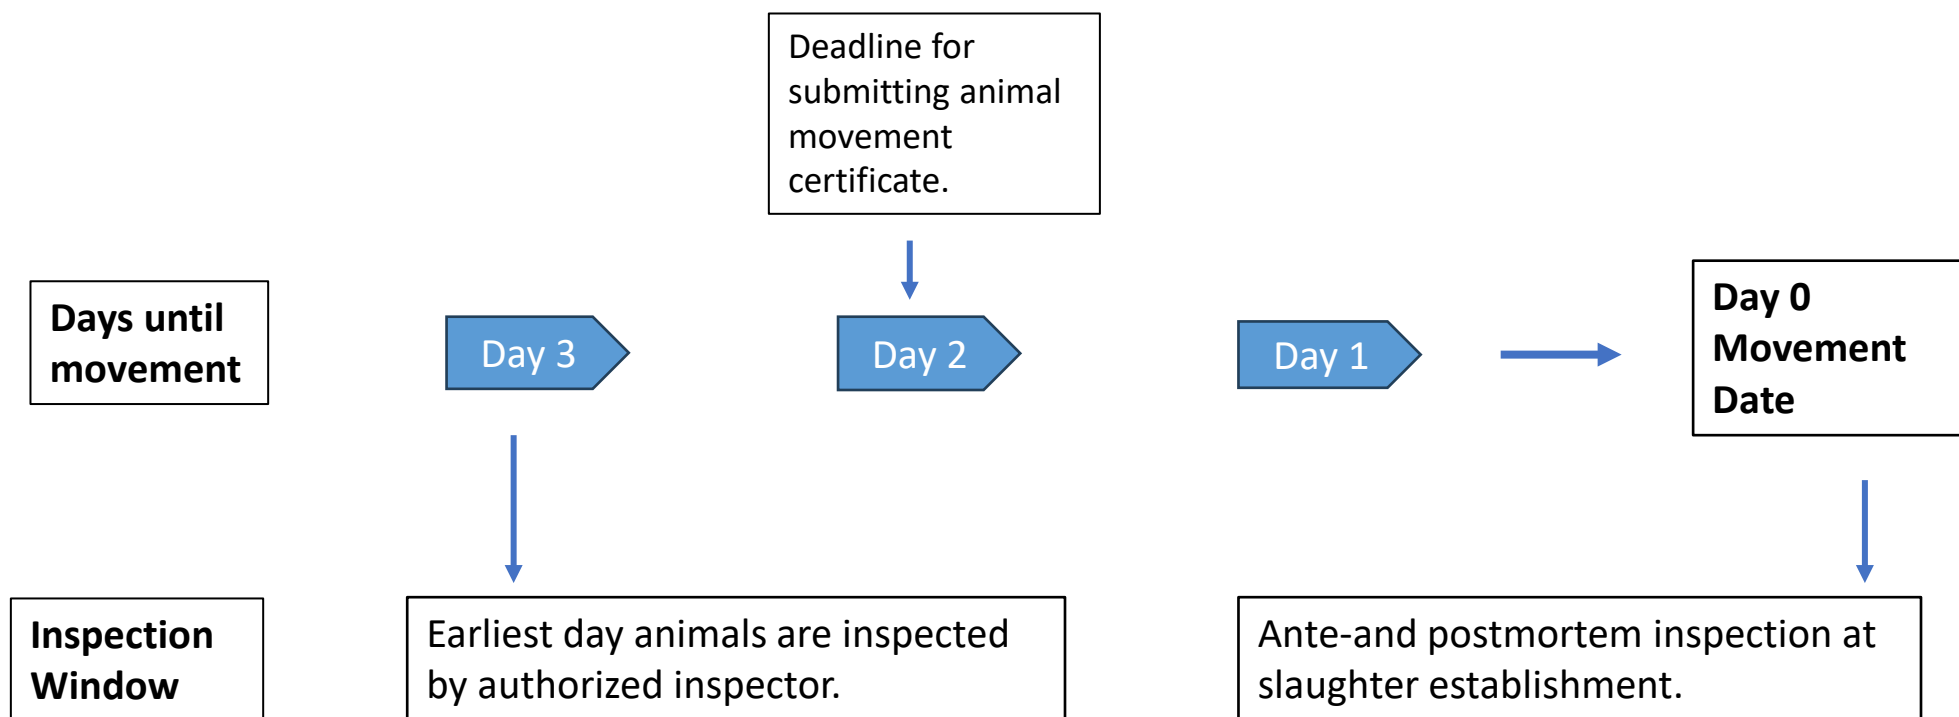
Deadline for submitting animal movement certificate.

Days until movement

Day 3

Day 2

Day 1

Day 0 Movement Date

Inspection Window

Earliest day animals are inspected by authorized inspector.

Ante-and postmortem inspection at slaughter establishment.